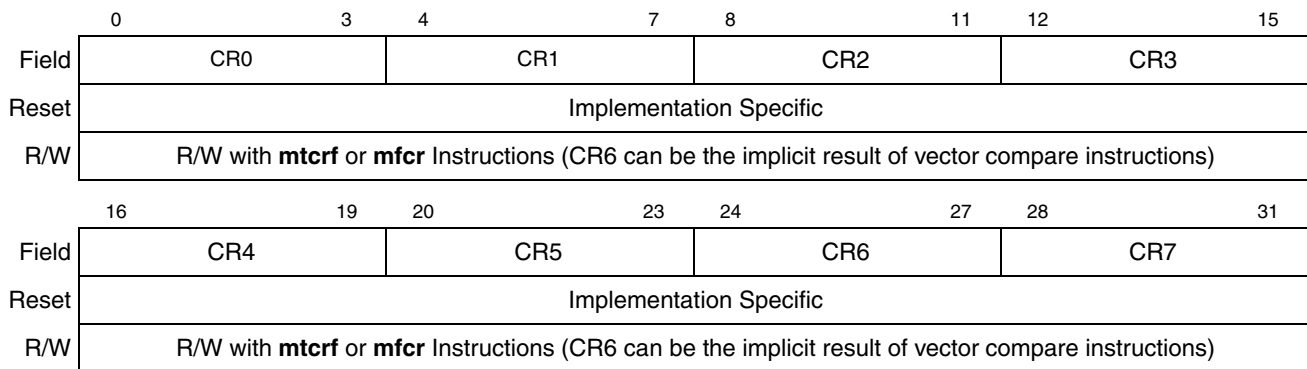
|  | 0 3 | 4 7 | 8 11 | 12 15 |
|---|---|---|---|---|
| Field | CR0 | CR1 | CR2 | CR3 |
| Reset | Implementation Specific | | | |
| R/W | R/W with **mtcrf** or **mfcr** Instructions (CR6 can be the implicit result of vector compare instructions) | | | |

|  | 16 19 | 20 23 | 24 27 | 28 31 |
|---|---|---|---|---|
| Field | CR4 | CR5 | CR6 | CR7 |
| Reset | Implementation Specific | | | |
| R/W | R/W with **mtcrf** or **mfcr** Instructions (CR6 can be the implicit result of vector compare instructions) | | | |